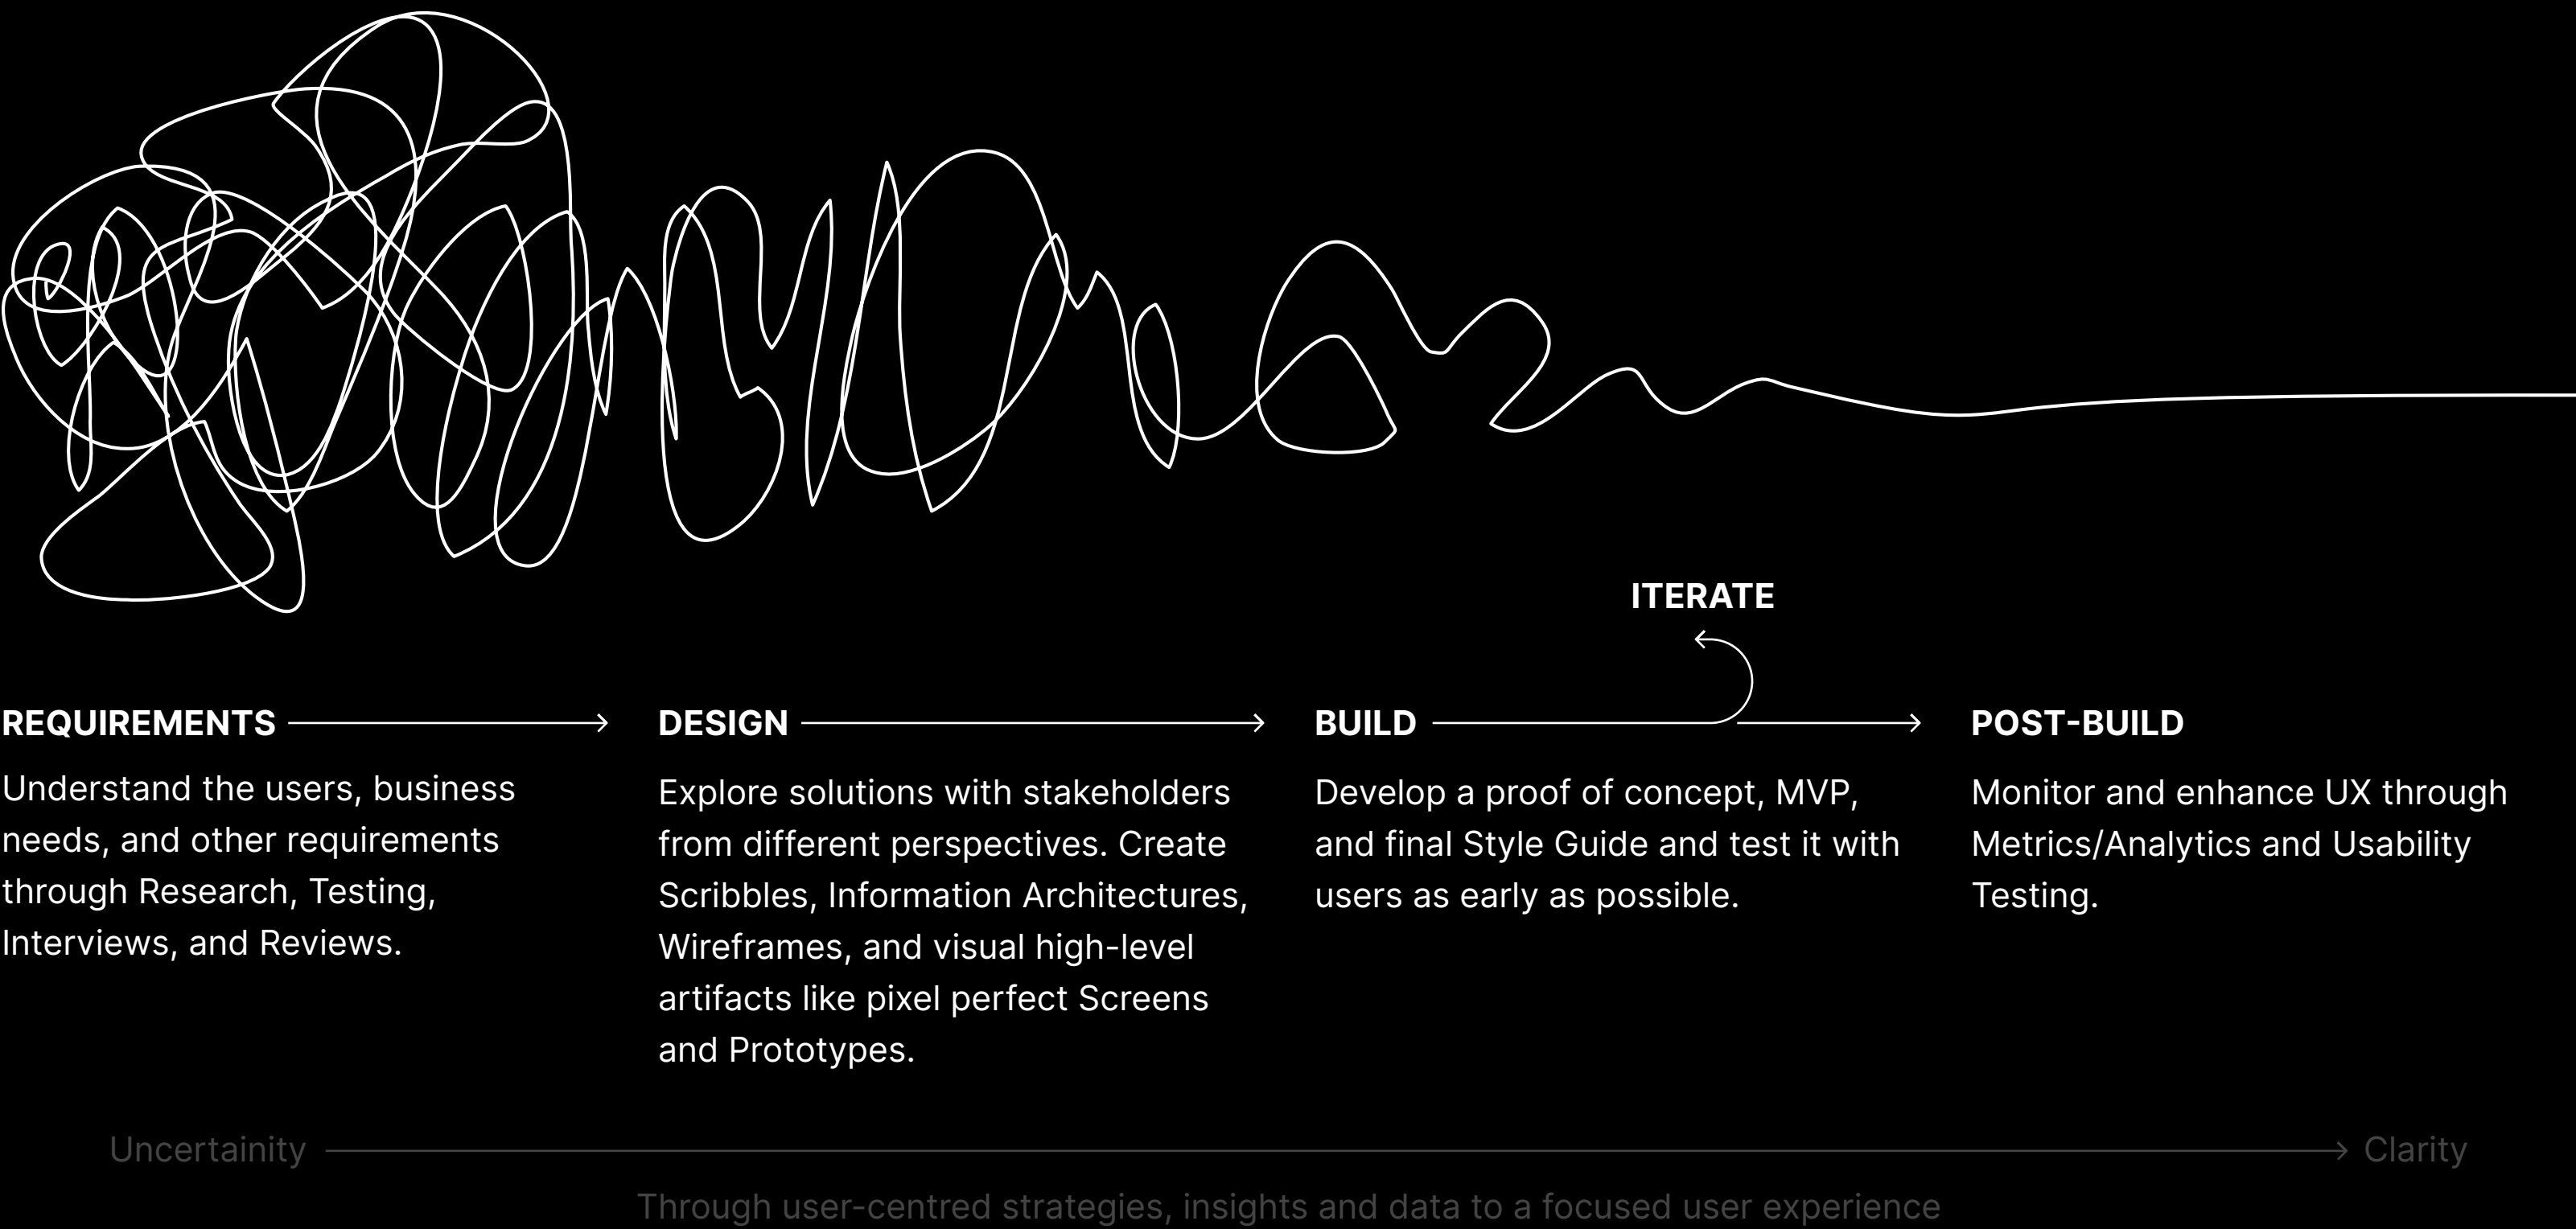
ITERATE

REQUIREMENTS

Understand the users, business needs, and other requirements through Research, Testing, Interviews, and Reviews.

DESIGN

Explore solutions with stakeholders from different perspectives. Create Scribbles, Information Architectures, Wireframes, and visual high-level artifacts like pixel perfect Screens and Prototypes.

BUILD

Develop a proof of concept, MVP, and final Style Guide and test it with users as early as possible.

POST-BUILD

Monitor and enhance UX through Metrics/Analytics and Usability Testing.

Uncertainity

Clarity

Through user-centred strategies, insights and data to a focused user experience